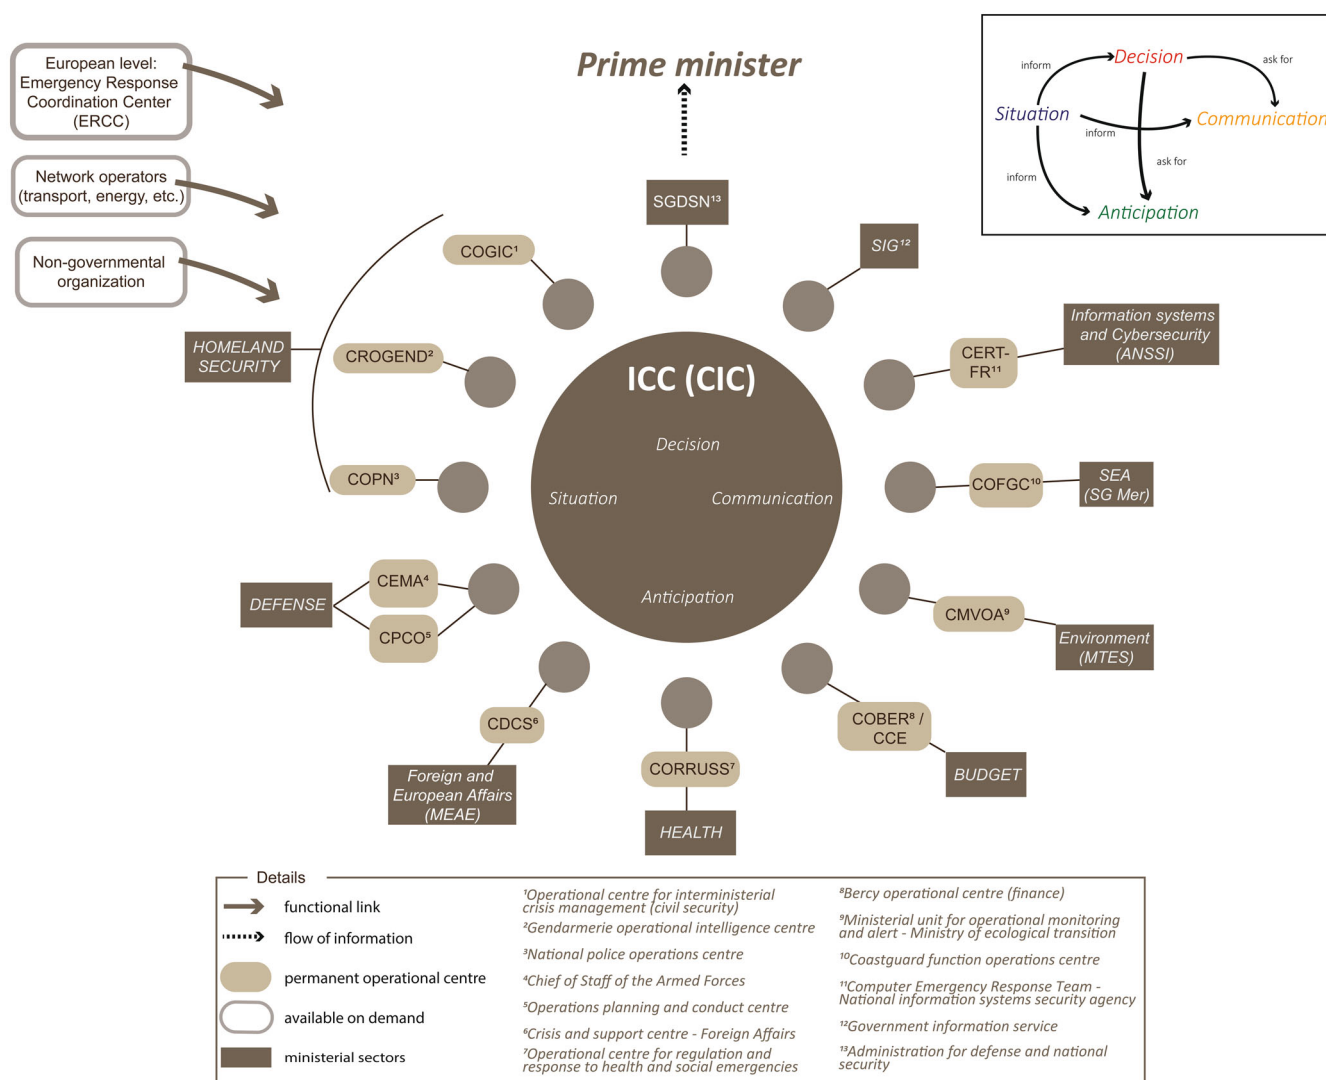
European level: Emergency Response Coordination Center (ERCC)

Network operators (transport, energy, etc.)

Non-governmental organization

Prime minister

inform
Decision
ask for
Situation
inform
Communication
ask for
inform
Anticipation

SGDSN¹³

COGIC¹

SIG¹²

Information systems and Cybersecurity (ANSSI)

CERT-FR¹¹

HOMELAND SECURITY

CROGEND²

ICC (CIC)

Decision

Situation

Communication

Anticipation

COPN³

COFGC¹⁰

SEA (SG Mer)

CEMA⁴

DEFENSE

CPCO⁵

CMVOA⁹

Environment (MTES)

CDCS⁶

COBER⁸ / CCE

CORRUSS⁷

Foreign and European Affairs (MEAE)

BUDGET

HEALTH

Details

functional link

flow of information

permanent operational centre

available on demand

ministerial sectors

¹Operational centre for interministerial crisis management (civil security)

²Gendarmerie operational intelligence centre

³National police operations centre

⁴Chief of Staff of the Armed Forces

⁵Operations planning and conduct centre

⁶Crisis and support centre - Foreign Affairs

⁷Operational centre for regulation and response to health and social emergencies

⁸Bercy operational centre (finance)

⁹Ministerial unit for operational monitoring and alert - Ministry of ecological transition

¹⁰Coastguard function operations centre

¹¹Computer Emergency Response Team - National information systems security agency

¹²Government information service

¹³Administration for defense and national security